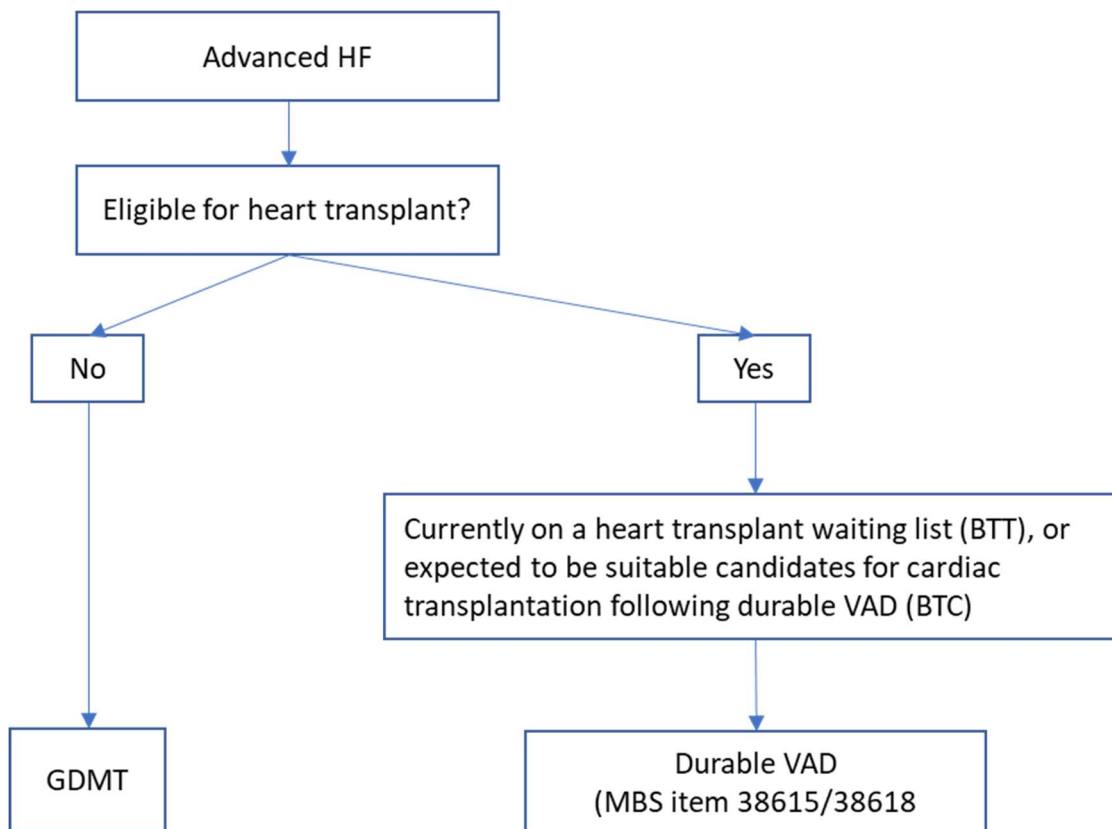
Advanced HF

Eligible for heart transplant?

No

Yes

Currently on a heart transplant waiting list (BTT), or expected to be suitable candidates for cardiac transplantation following durable VAD (BTC)

GDMT

Durable VAD (MBS item 38615/38618